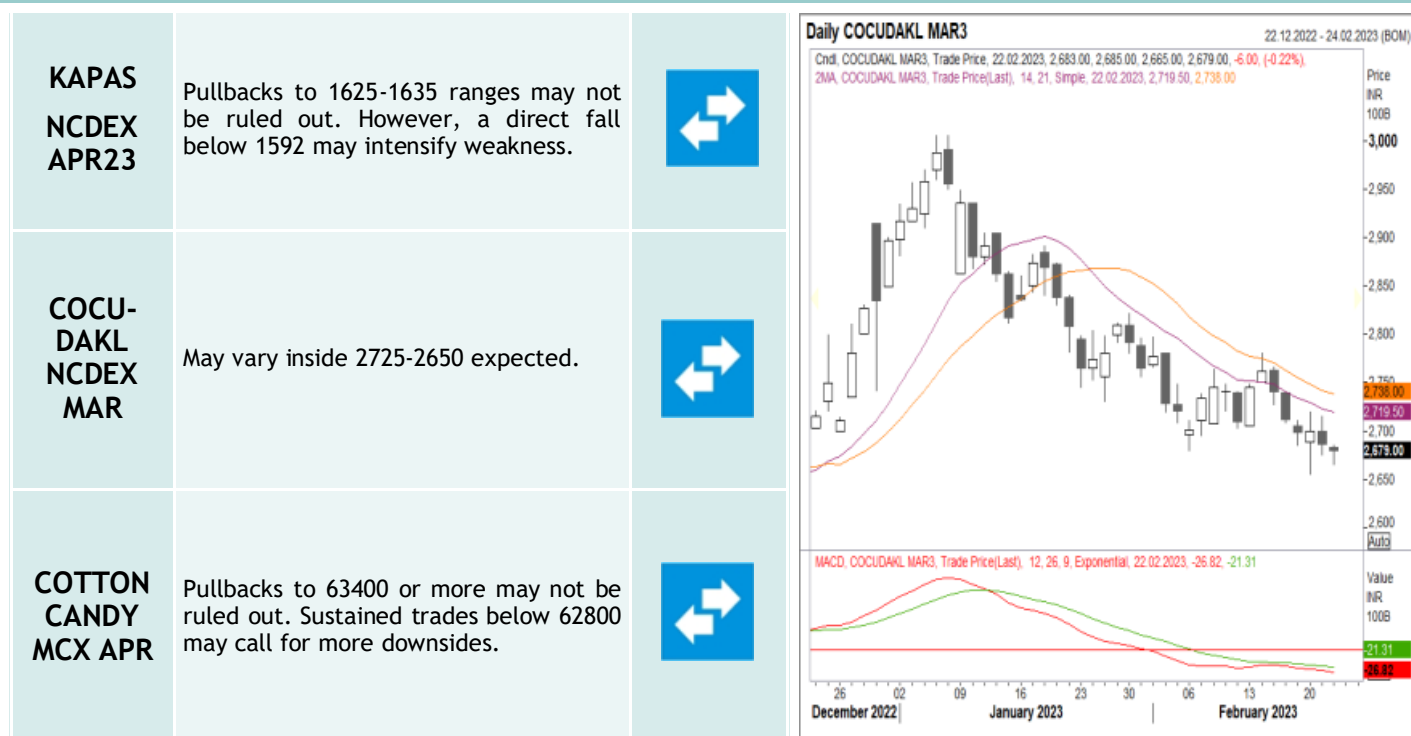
| | | |
|---|---|---|
| KAPAS NCDEX APR23 | Pullbacks to 1625-1635 ranges may not be ruled out. However, a direct fall below 1592 may intensify weakness. | |
| COCU-DAKL NCDEX MAR | May vary inside 2725-2650 expected. | |
| COTTON CANDY MCX APR | Pullbacks to 63400 or more may not be ruled out. Sustained trades below 62800 may call for more downsides. | |

Daily COCUDAKL MAR3
22.12.2022 - 24.02.2023 (BOM)

Cndl, COCUDAKL MAR3, Trade Price, 22.02.2023, 2,683.00, 2,685.00, 2,665.00, 2,679.00, -6.00, (-0.22%),
2MA, COCUDAKL MAR3, Trade Price(Last), 14, 21, Simple, 22.02.2023, 2,719.50, 2,738.00

Price
INR
100B

3,000
2,950
2,900
2,850
2,800
2,750
2,738.00
2,719.50
2,700
2,679.00
2,650
2,600
Auto

MACD, COCUDAKL MAR3, Trade Price(Last), 12, 26, 9, Exponential, 22.02.2023, -26.82, -21.31

Value
INR
100B
-21.31
-26.82

26 02 09 16 23 30 06 13 20
December 2022 January 2023 February 2023